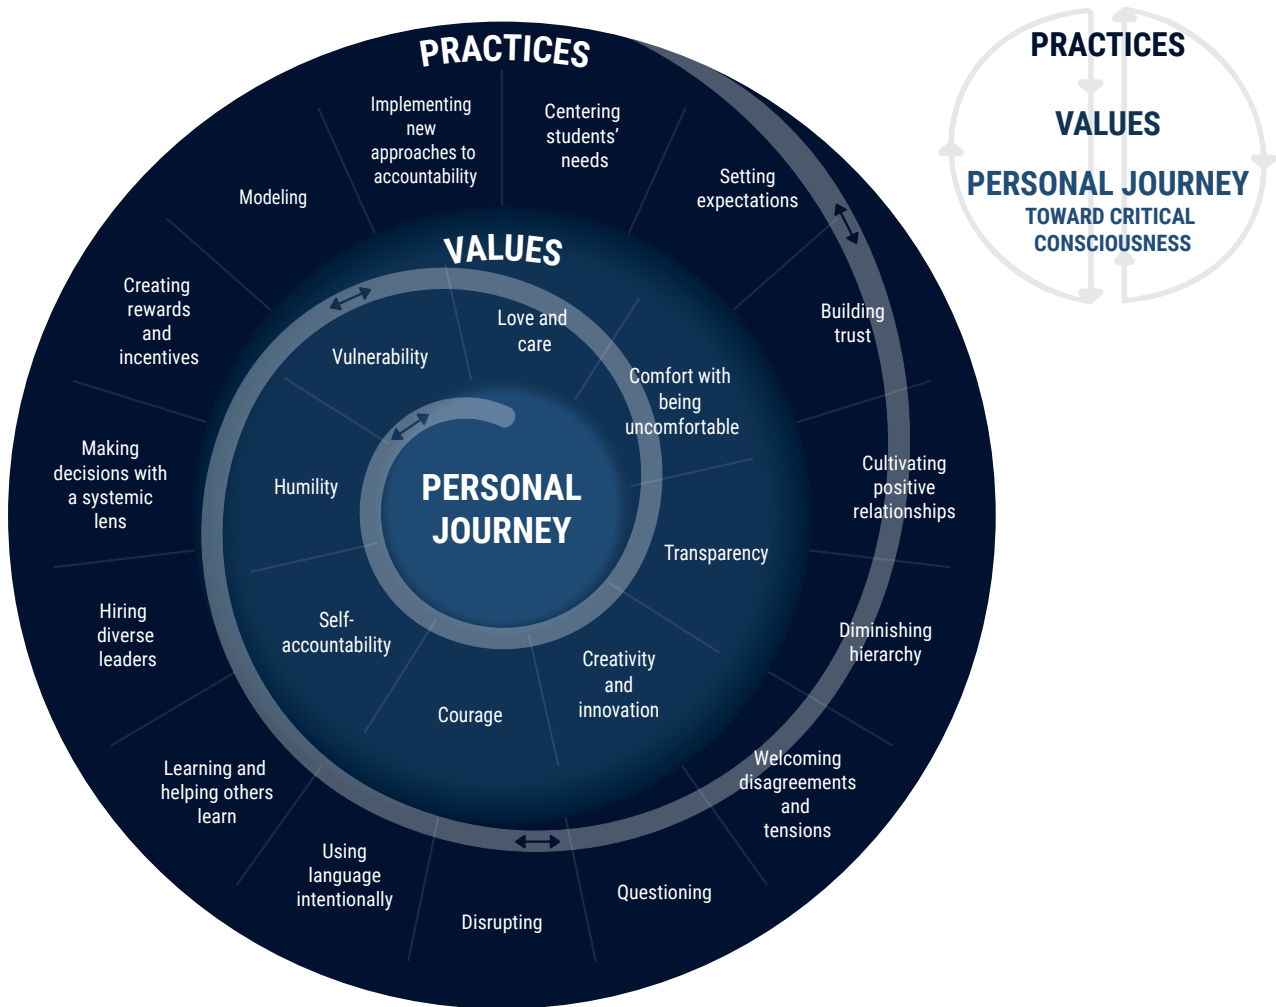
PRACTICES

Implementing new approaches to accountability

Centering students' needs

Setting expectations

Building trust

Cultivating positive relationships

Diminishing hierarchy

Welcoming disagreements and tensions

Questioning

Disrupting

Using language intentionally

Learning and helping others learn

Hiring diverse leaders

Making decisions with a systemic lens

Creating rewards and incentives

Modeling

VALUES

Love and care

Comfort with being uncomfortable

Transparency

Creativity and innovation

Courage

Self-accountability

Humility

Vulnerability

PERSONAL JOURNEY

PRACTICES

VALUES

PERSONAL JOURNEY
TOWARD CRITICAL CONSCIOUSNESS